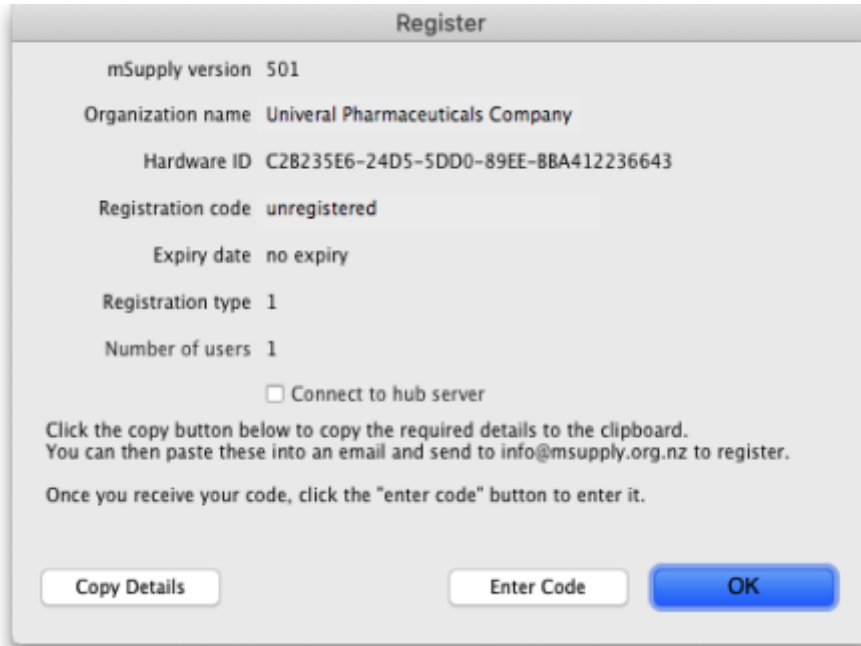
Register

mSupply version 501

Organization name Univeral Pharmaceuticals Company

Hardware ID C2B235E6-24D5-5DD0-89EE-BBA412236643

Registration code unregistered

Expiry date no expiry

Registration type 1

Number of users 1

☐ Connect to hub server

Click the copy button below to copy the required details to the clipboard.
You can then paste these into an email and send to info@msupply.org.nz to register.

Once you receive your code, click the "enter code" button to enter it.

Copy Details

Enter Code

OK